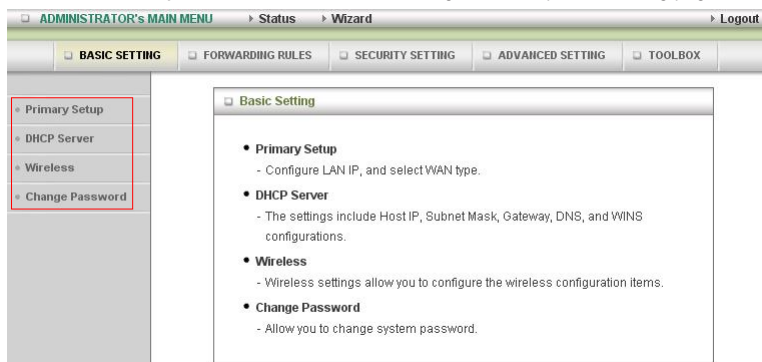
ADMINISTRATOR's MAIN MENU ▸ Status ▸ Wizard ▸ Logout

BASIC SETTING FORWARDING RULES SECURITY SETTING ADVANCED SETTING TOOLBOX

Primary Setup
DHCP Server
Wireless
Change Password

Basic Setting

• Primary Setup
- Configure LAN IP, and select WAN type.

• DHCP Server
- The settings include Host IP, Subnet Mask, Gateway, DNS, and WINS configurations.

• Wireless
- Wireless settings allow you to configure the wireless configuration items.

• Change Password
- Allow you to change system password.